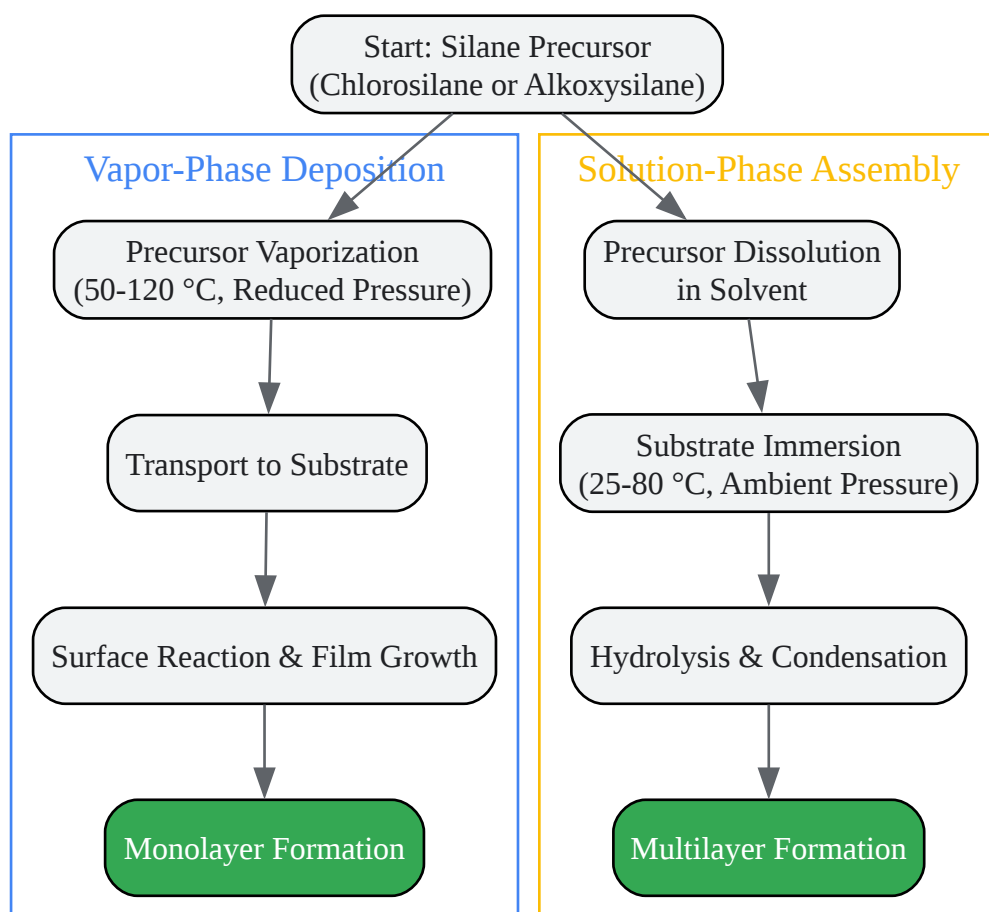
Start: Silane Precursor
(Chlorosilane or Alkoxysilane)

Vapor-Phase Deposition

Precursor Vaporization
(50-120 °C, Reduced Pressure)

Transport to Substrate

Surface Reaction & Film Growth

Monolayer Formation

Solution-Phase Assembly

Precursor Dissolution
in Solvent

Substrate Immersion
(25-80 °C, Ambient Pressure)

Hydrolysis & Condensation

Multilayer Formation